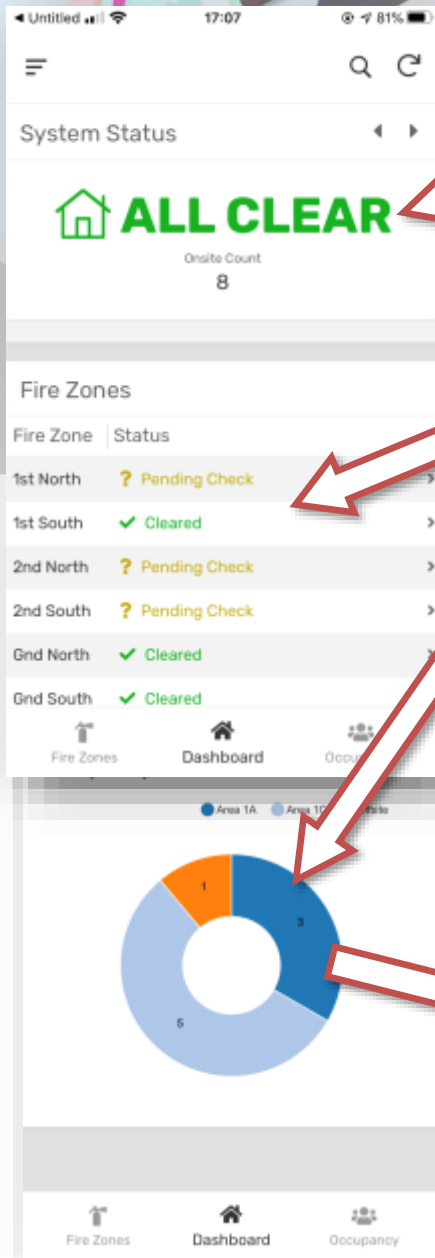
◀ Untitled 17:07 81%

System Status

ALL CLEAR

Onsite Count
8

Fire Zones

| Fire Zone | Status |
|---|---|
| 1st North | ? Pending Check |
| 1st South | ✓ Cleared |
| 2nd North | ? Pending Check |
| 2nd South | ? Pending Check |
| Gnd North | ✓ Cleared |
| Gnd South | ✓ Cleared |

Fire Zones Dashboard Occu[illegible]

Area 1A Area 1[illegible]

1
3
5

Fire Zones Dashboard Occupancy